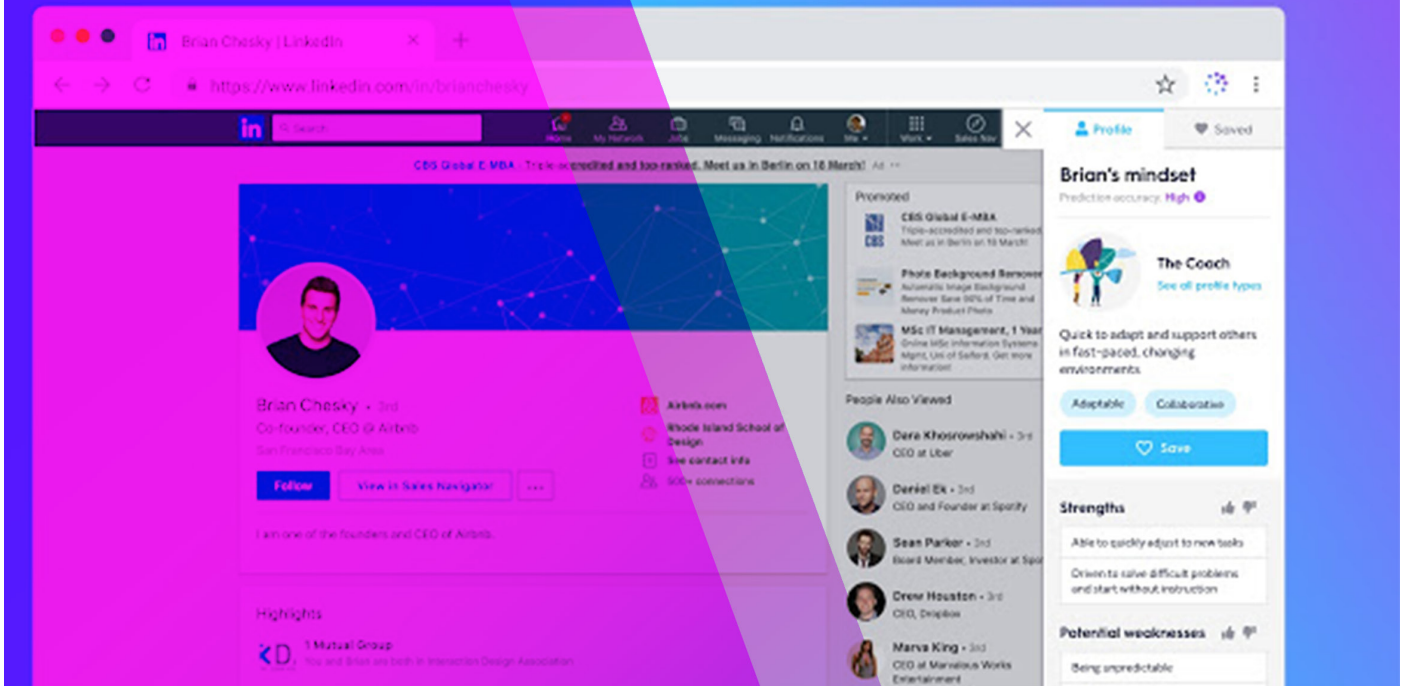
Brian Chesky | LinkedIn

https://www.linkedin.com/in/brianchesky

in Search

Home My Network Jobs Messaging Notifications Me Work Sales Nav

CBS Global E-MBA - Triple-accredited and top-ranked. Meet us in Berlin on 10 March! Ad

Promoted

CBS Global E-MBA
Triple-accredited and top-ranked. Meet us in Berlin on 10 March!

Photo Background Remover
Automatic Image Background Remover Save 90% of Time and Money Product Photo

MSc IT Management, 1 Year
Online MSc Information Systems Mgmt, Uni of Salford. Get more information

Brian Chesky • 3rd
Co-founder, CEO @ Airbnb
San Francisco Bay Area

Airbnb.com
Rhode Island School of Design
See contact info
500+ connections

Follow View in Sales Navigator ...

I am one of the founders and CEO of Airbnb.

Highlights

1 Mutual Group
You and Brian are both in Interaction Design Association

People Also Viewed

Dara Khosrowshahi • 3rd
CEO at Uber

Daniel Ek • 3rd
CEO and Founder at Spotify

Sean Parker • 3rd
Board Member, Investor at Spo

Drew Houston • 3rd
CEO, Dropbox

Marva King • 3rd
CEO at Marvelous Works Entertainment

Profile Saved

Brian's mindset
Prediction accuracy: High

The Coach
See all profile types

Quick to adapt and support others in fast-paced, changing environments

Adaptable Collaborative

Save

Strengths

Able to quickly adjust to new tasks

Driven to solve difficult problems and start without instruction

Potential weaknesses

Being unpredictable